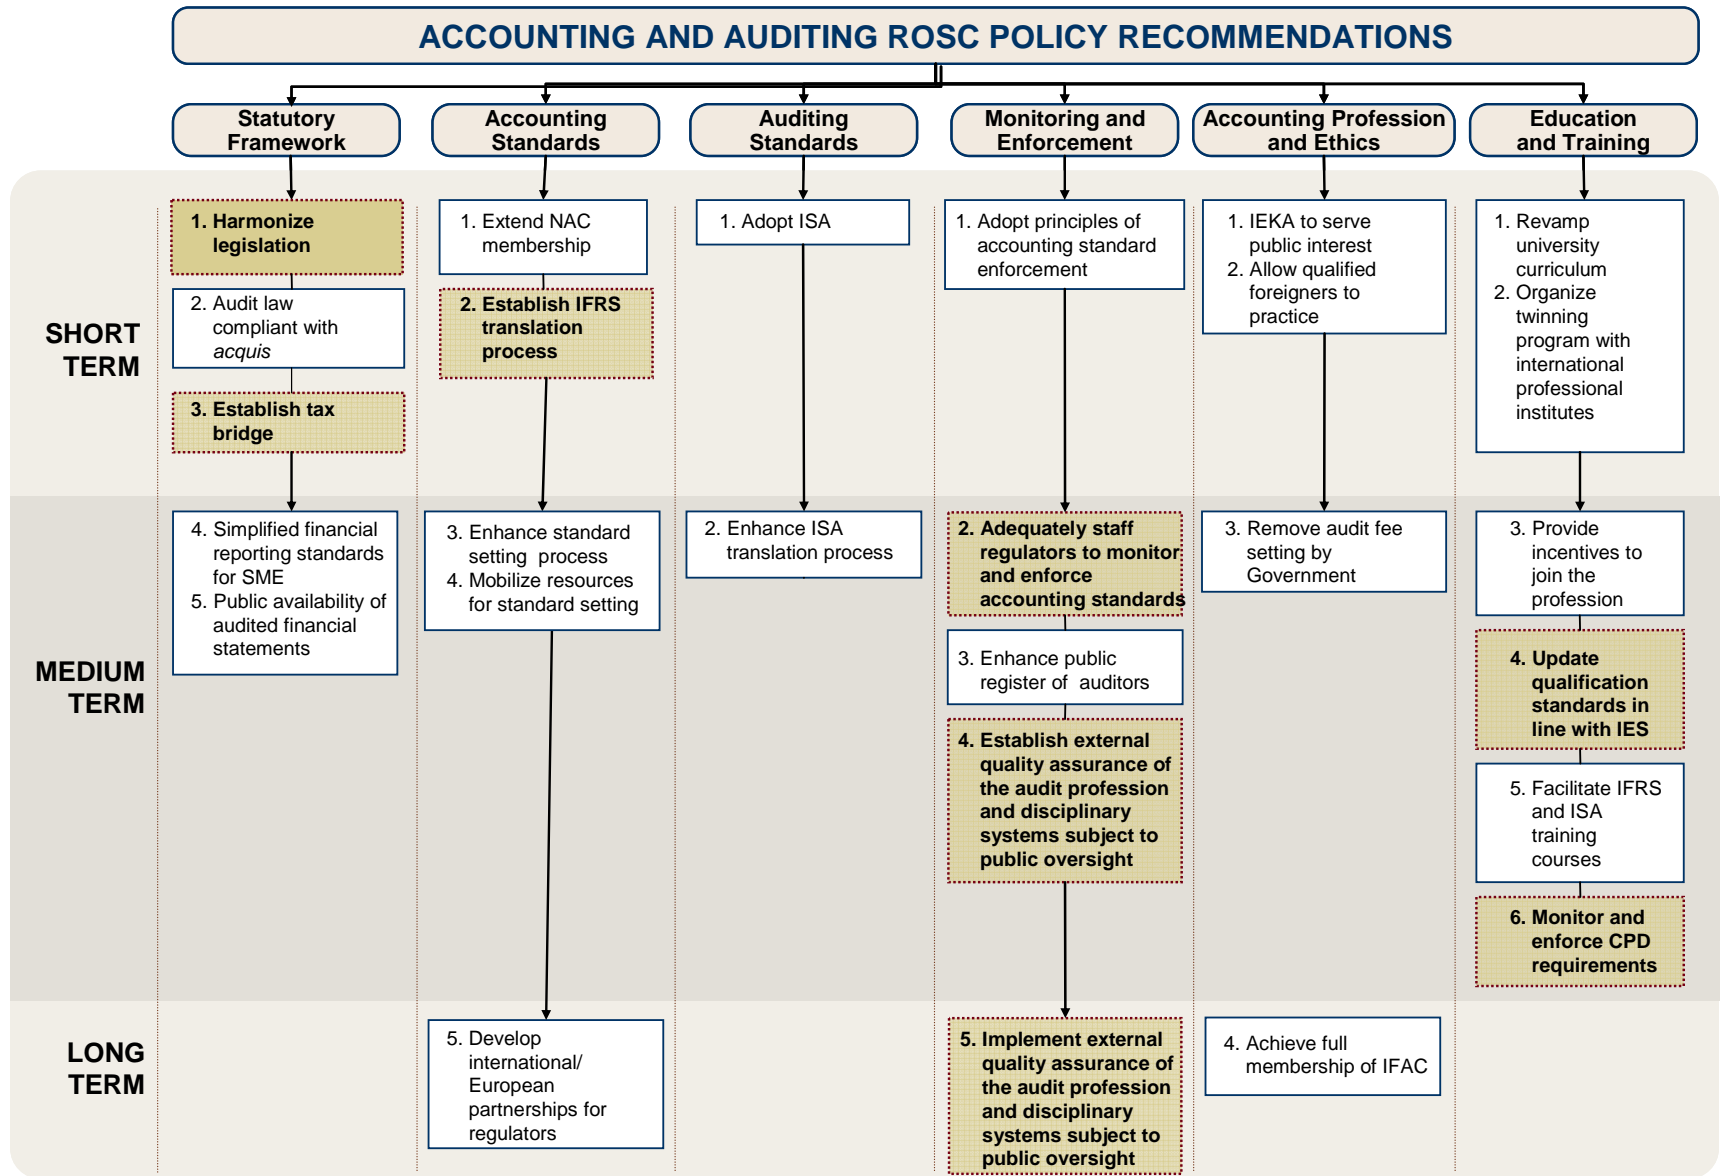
ACCOUNTING AND AUDITING ROSC POLICY RECOMMENDATIONS

Statutory Framework

Accounting Standards

Auditing Standards

Monitoring and Enforcement

Accounting Profession and Ethics

Education and Training

SHORT TERM

1. Harmonize legislation
2. Audit law compliant with *acquis*
3. Establish tax bridge

1. Extend NAC membership
2. Establish IFRS translation process

1. Adopt ISA

1. Adopt principles of accounting standard enforcement

1. IEKA to serve public interest
2. Allow qualified foreigners to practice

1. Revamp university curriculum
2. Organize twinning program with international professional institutes

MEDIUM TERM

4. Simplified financial reporting standards for SME
5. Public availability of audited financial statements

3. Enhance standard setting process
4. Mobilize resources for standard setting

2. Enhance ISA translation process

2. Adequately staff regulators to monitor and enforce accounting standards
3. Enhance public register of auditors
4. Establish external quality assurance of the audit profession and disciplinary systems subject to public oversight

3. Remove audit fee setting by Government

3. Provide incentives to join the profession
4. Update qualification standards in line with IES
5. Facilitate IFRS and ISA training courses
6. Monitor and enforce CPD requirements

LONG TERM

5. Develop international/ European partnerships for regulators

5. Implement external quality assurance of the audit profession and disciplinary systems subject to public oversight

4. Achieve full membership of IFAC